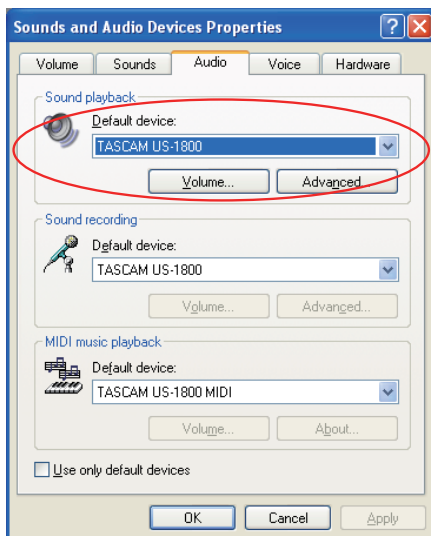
Sounds and Audio Devices Properties

Volume | Sounds | Audio | Voice | Hardware

Sound playback
Default device:
TASCAM US-1800
Volume... | Advanced

Sound recording
Default device:
TASCAM US-1800
Volume... | Advanced...

MIDI music playback
Default device:
TASCAM US-1800 MIDI
Volume... | About...

Use only default devices

OK | Cancel | Apply